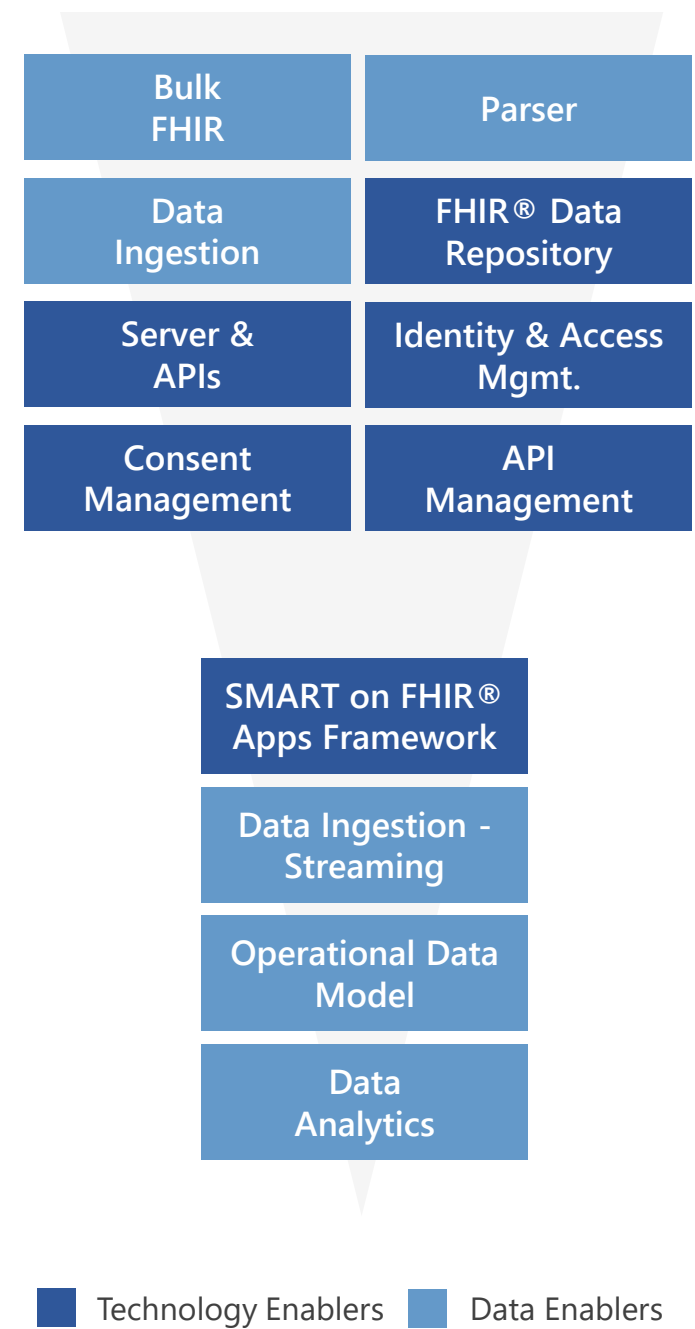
Bulk FHIR

Parser

Data Ingestion

FHIR® Data Repository

Server & APIs

Identity & Access Mgmt.

Consent Management

API Management

SMART on FHIR® Apps Framework

Data Ingestion - Streaming

Operational Data Model

Data Analytics

Technology Enablers

Data Enablers